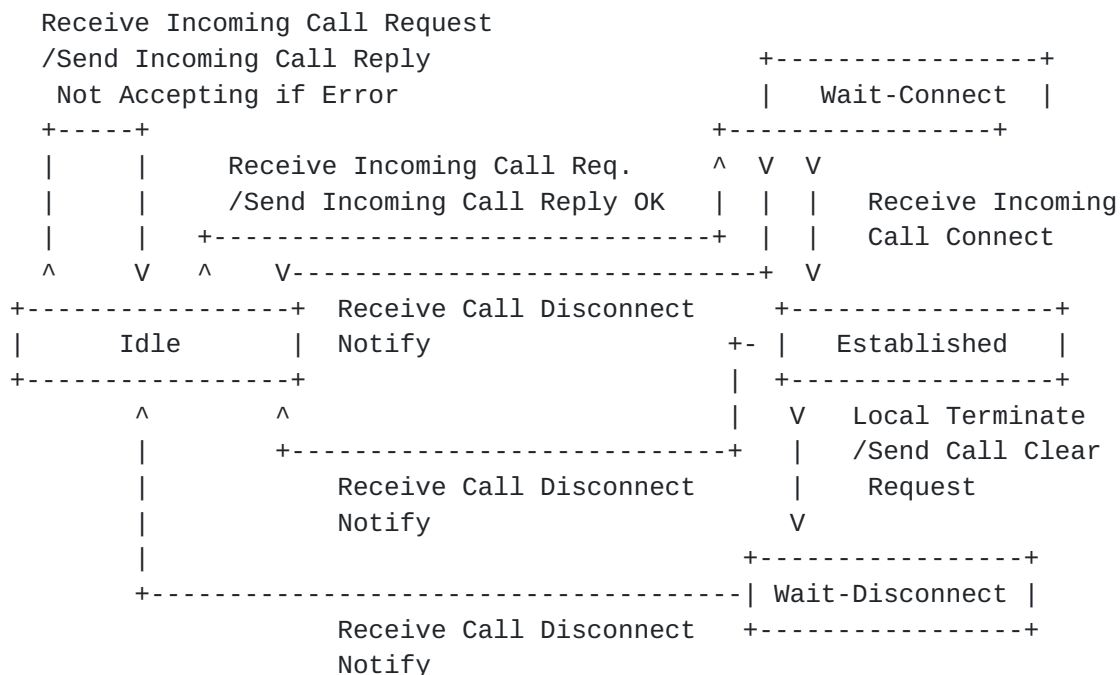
Receive Incoming Call Request
/Send Incoming Call Reply
Not Accepting if Error

Wait-Connect

Receive Incoming Call Req.
/Send Incoming Call Reply OK

Receive Incoming
Call Connect

Idle

Receive Call Disconnect
Notify

Established

Local Terminate
/Send Call Clear
Request

Receive Call Disconnect
Notify

Wait-Disconnect

Receive Call Disconnect
Notify